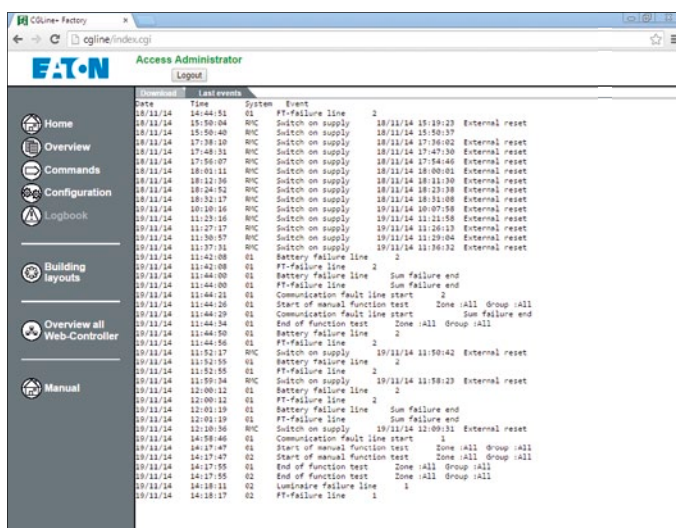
CGLine+ Factory

cgline/index.cgi

EATON

Access Administrator

Logout

Home

Overview

Commands

Configuration

Logbook

Building layouts

Overview all Web-Controller

Manual

Download

Last events

| Date | Time | System | Event |
|---|---|---|---|
| 18/11/14 | 14:44:51 | 01 | FT-failure line 2 |
| 18/11/14 | 15:50:04 | RMC | Switch on supply 18/11/14 15:19:23 External reset |
| 18/11/14 | 15:50:40 | RMC | Switch on supply 18/11/14 15:50:37 |
| 18/11/14 | 17:38:10 | RMC | Switch on supply 18/11/14 17:36:02 External reset |
| 18/11/14 | 17:48:31 | RMC | Switch on supply 18/11/14 17:47:30 External reset |
| 18/11/14 | 17:56:07 | RMC | Switch on supply 18/11/14 17:54:46 External reset |
| 18/11/14 | 18:01:11 | RMC | Switch on supply 18/11/14 18:00:01 External reset |
| 18/11/14 | 18:12:36 | RMC | Switch on supply 18/11/14 18:11:30 External reset |
| 18/11/14 | 18:24:52 | RMC | Switch on supply 18/11/14 18:23:38 External reset |
| 18/11/14 | 18:32:17 | RMC | Switch on supply 18/11/14 18:31:08 External reset |
| 19/11/14 | 10:10:16 | RMC | Switch on supply 19/11/14 10:07:58 External reset |
| 19/11/14 | 11:23:16 | RMC | Switch on supply 19/11/14 11:21:58 External reset |
| 19/11/14 | 11:27:17 | RMC | Switch on supply 19/11/14 11:26:13 External reset |
| 19/11/14 | 11:30:57 | RMC | Switch on supply 19/11/14 11:29:04 External reset |
| 19/11/14 | 11:37:31 | RMC | Switch on supply 19/11/14 11:36:32 External reset |
| 19/11/14 | 11:42:08 | 01 | Battery failure line 2 |
| 19/11/14 | 11:42:08 | 01 | FT-failure line 2 |
| 19/11/14 | 11:44:00 | 01 | Battery failure line Sum failure end |
| 19/11/14 | 11:44:00 | 01 | FT-failure line Sum failure end |
| 19/11/14 | 11:44:21 | 01 | Communication fault line start 2 |
| 19/11/14 | 11:44:26 | 01 | Start of manual function test Zone :All Group :All |
| 19/11/14 | 11:44:29 | 01 | Communication fault line start Sum failure end |
| 19/11/14 | 11:44:34 | 01 | End of function test Zone :All Group :All |
| 19/11/14 | 11:44:56 | 01 | Battery failure line 2 |
| 19/11/14 | 11:44:56 | 01 | FT-failure line 2 |
| 19/11/14 | 11:52:17 | RMC | Switch on supply 19/11/14 11:50:42 External reset |
| 19/11/14 | 11:52:55 | 01 | Battery failure line 2 |
| 19/11/14 | 11:52:55 | 01 | FT-failure line 2 |
| 19/11/14 | 11:59:34 | RMC | Switch on supply 19/11/14 11:58:23 External reset |
| 19/11/14 | 12:00:12 | 01 | Battery failure line 2 |
| 19/11/14 | 12:00:12 | 01 | FT-failure line 2 |
| 19/11/14 | 12:01:19 | 01 | Battery failure line Sum failure end |
| 19/11/14 | 12:01:19 | 01 | FT-failure line Sum failure end |
| 19/11/14 | 12:10:36 | RMC | Switch on supply 19/11/14 12:09:31 External reset |
| 19/11/14 | 14:58:46 | 01 | Communication fault line start 1 |
| 19/11/14 | 14:17:47 | 01 | Start of manual function test Zone :All Group :All |
| 19/11/14 | 14:17:47 | 02 | Start of manual function test Zone :All Group :All |
| 19/11/14 | 14:17:55 | 01 | End of function test Zone :All Group :All |
| 19/11/14 | 14:17:55 | 02 | End of function test Zone :All Group :All |
| 19/11/14 | 14:18:11 | 02 | Luminaire failure line 1 |
| 19/11/14 | 14:18:17 | 02 | FT-failure line 1 |